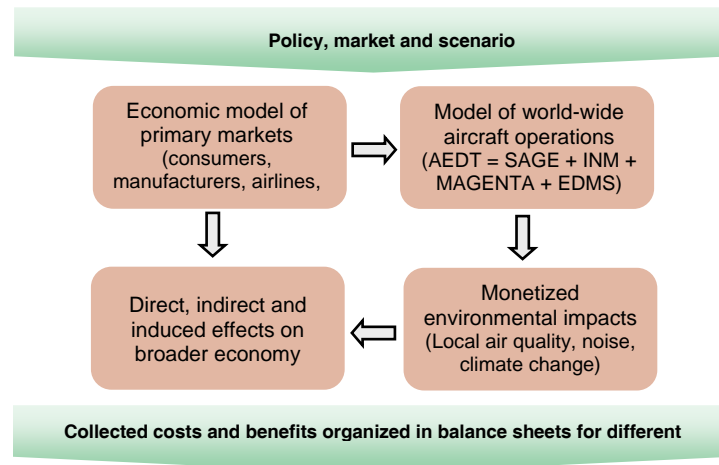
Policy, market and scenario

Economic model of primary markets (consumers, manufacturers, airlines,

Model of world-wide aircraft operations (AEDT = SAGE + INM + MAGENTA + EDMS)

Direct, indirect and induced effects on broader economy

Monetized environmental impacts (Local air quality, noise, climate change)

Collected costs and benefits organized in balance sheets for different